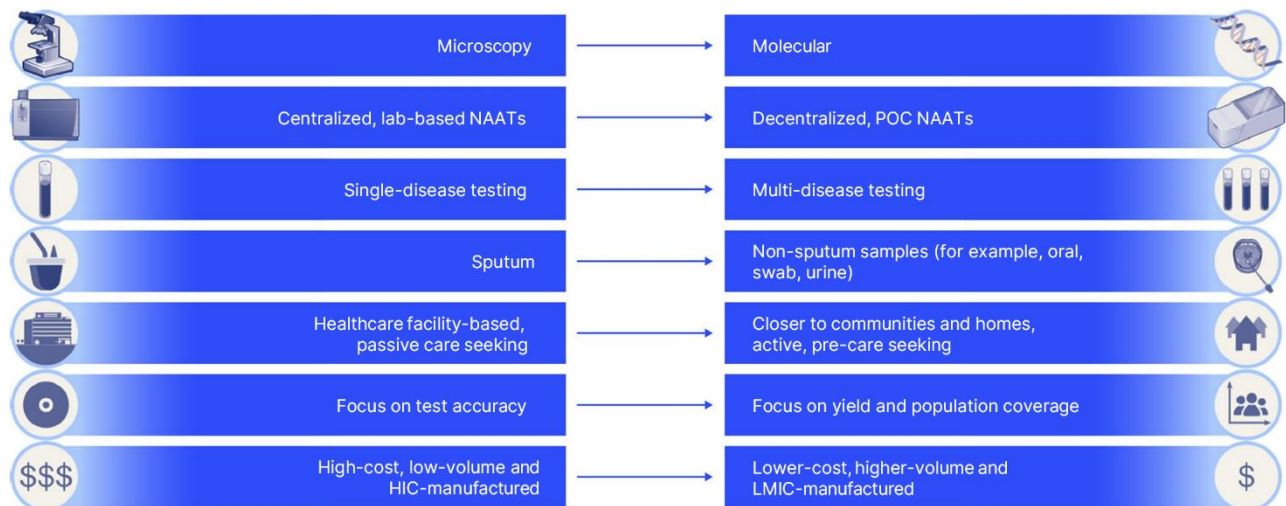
Microscopy
Molecular

Centralized, lab-based NAATs
Decentralized, POC NAATs

Single-disease testing
Multi-disease testing

Sputum
Non-sputum samples (for example, oral, swab, urine)

Healthcare facility-based, passive care seeking
Closer to communities and homes, active, pre-care seeking

Focus on test accuracy
Focus on yield and population coverage

$$$
High-cost, low-volume and HIC-manufactured
Lower-cost, higher-volume and LMIC-manufactured
$